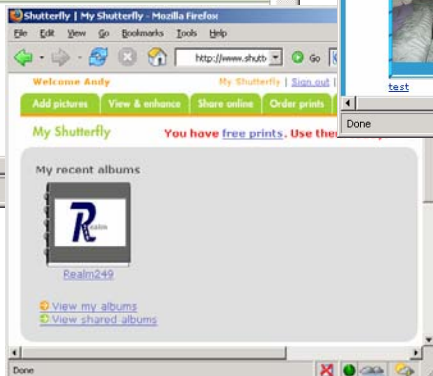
Shutterfly | My Shutterfly - Mozilla Firefox

File Edit View Go Bookmarks Tools Help

http://www.shutb

Go

test

Done

Welcome Andy

My Shutterfly | Sign out |

Add pictures | View & enhance | Share online | Order prints

My Shutterfly

You have free prints. Use the

My recent albums

Realm

Realm249

View my albums

View shared albums

Done